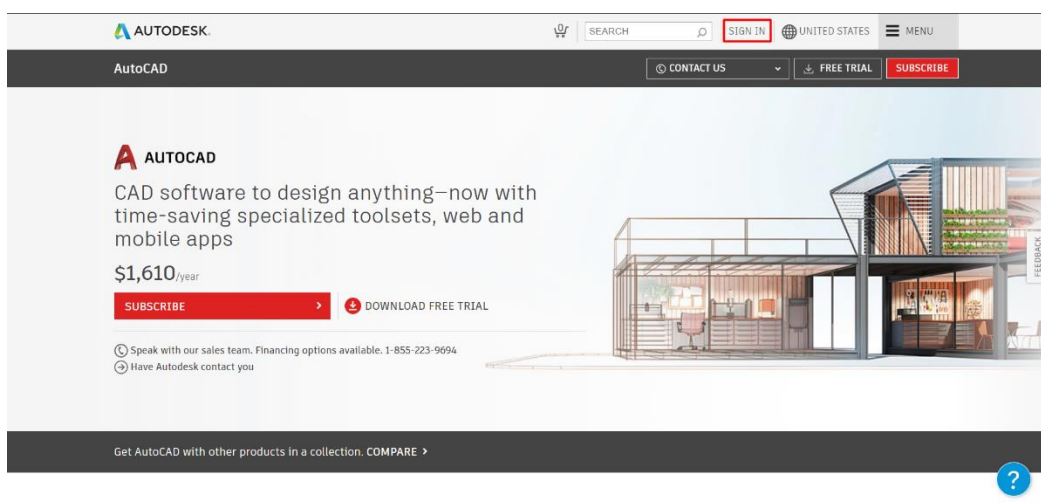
AUTODESK.

SEARCH

SIGN IN

UNITED STATES

MENU

AutoCAD

CONTACT US

FREE TRIAL

SUBSCRIBE

AUTOCAD

CAD software to design anything—now with time-saving specialized toolsets, web and mobile apps

$1,610/year

SUBSCRIBE

DOWNLOAD FREE TRIAL

Speak with our sales team. Financing options available. 1-855-223-9694

Have Autodesk contact you

FEEDBACK

Get AutoCAD with other products in a collection. COMPARE

?